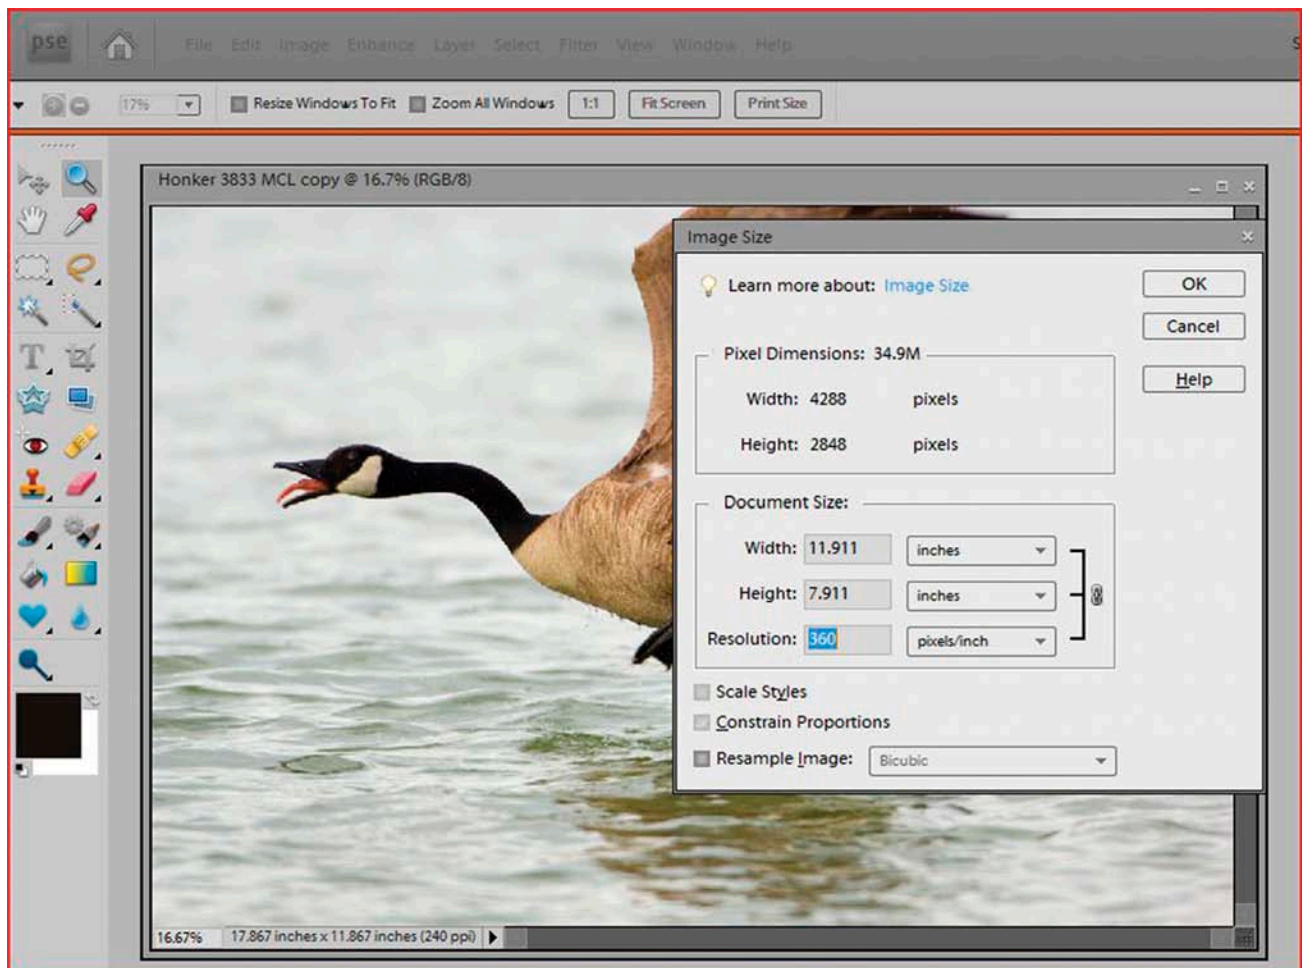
pse

File Edit Image Enhance Layer Select Filter View Window Help

17% Resize Windows To Fit Zoom All Windows 1:1 Fit Screen Print Size

Honker 3833 MCL copy @ 16.7% (RGB/8)

Image Size

Learn more about: Image Size

OK

Cancel

Help

Pixel Dimensions: 34.9M

Width: 4288 pixels

Height: 2848 pixels

Document Size:

Width: 11.911 inches

Height: 7.911 inches

Resolution: 360 pixels/inch

Scale Styles

Constrain Proportions

Resample Image: Bicubic

16.67% 17.867 inches x 11.867 inches (240 ppi)